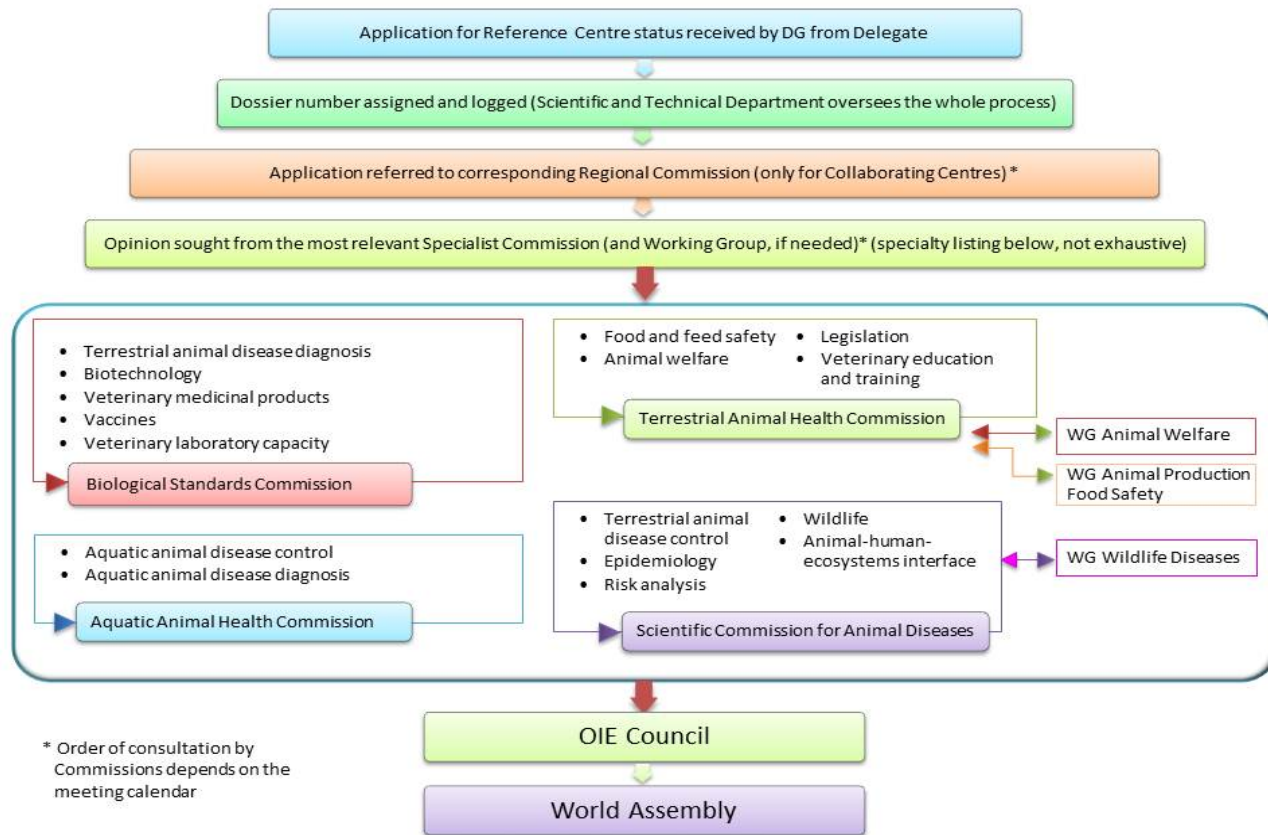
Application for Reference Centre status received by DG from Delegate

Dossier number assigned and logged (Scientific and Technical Department oversees the whole process)

Application referred to corresponding Regional Commission (only for Collaborating Centres) *

Opinion sought from the most relevant Specialist Commission (and Working Group, if needed)* (specialty listing below, not exhaustive)

- Terrestrial animal disease diagnosis
- Biotechnology
- Veterinary medicinal products
- Vaccines
- Veterinary laboratory capacity

Biological Standards Commission

- Aquatic animal disease control
- Aquatic animal disease diagnosis

Aquatic Animal Health Commission

- Food and feed safety
- Animal welfare
- Legislation
- Veterinary education and training

Terrestrial Animal Health Commission

WG Animal Welfare

WG Animal Production Food Safety

- Terrestrial animal disease control
- Epidemiology
- Risk analysis
- Wildlife
- Animal-human-ecosystems interface

Scientific Commission for Animal Diseases

WG Wildlife Diseases

OIE Council

World Assembly

* Order of consultation by Commissions depends on the meeting calendar